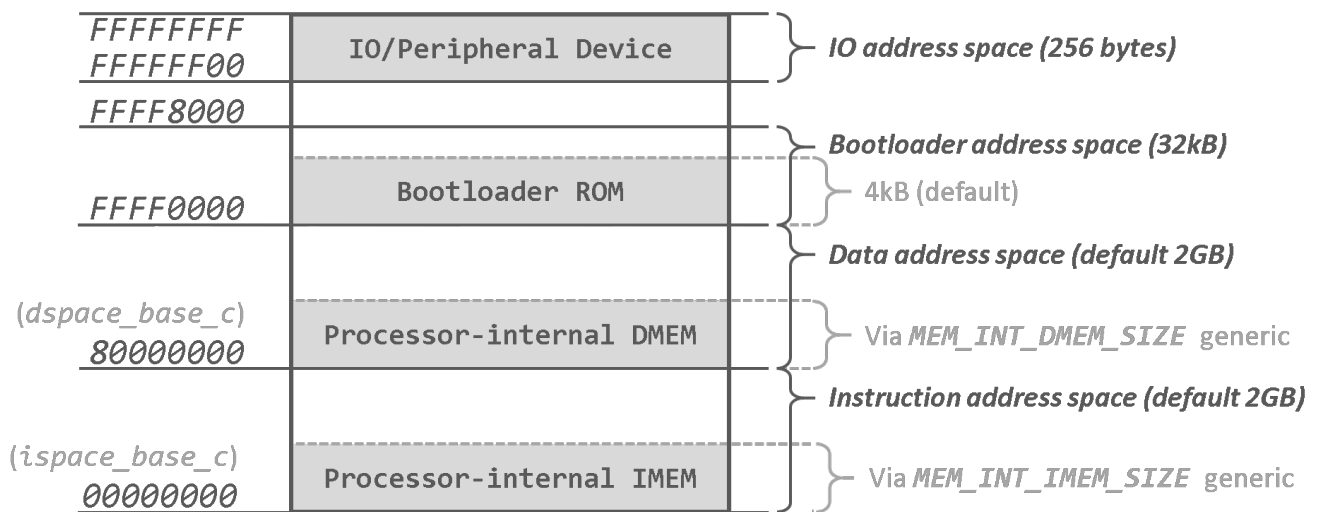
FFFFFFFF
FFFFFF00
IO/Peripheral Device
IO address space (256 bytes)
FFFF8000
Bootloader address space (32kB)
Bootloader ROM
4kB (default)
FFFF0000
Data address space (default 2GB)
(dspace_base_c)
80000000
Processor-internal DMEM
Via MEM_INT_DMEM_SIZE generic
Instruction address space (default 2GB)
(ispace_base_c)
00000000
Processor-internal IMEM
Via MEM_INT_IMEM_SIZE generic